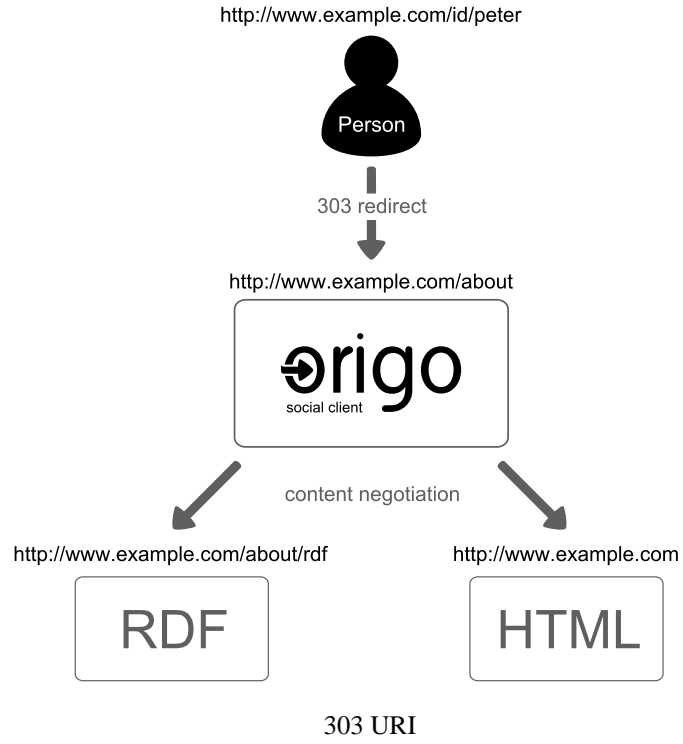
http://www.example.com/id/peter

Person

303 redirect

http://www.example.com/about

origo
social client

content negotiation

http://www.example.com/about/rdf

http://www.example.com

RDF

HTML

303 URI